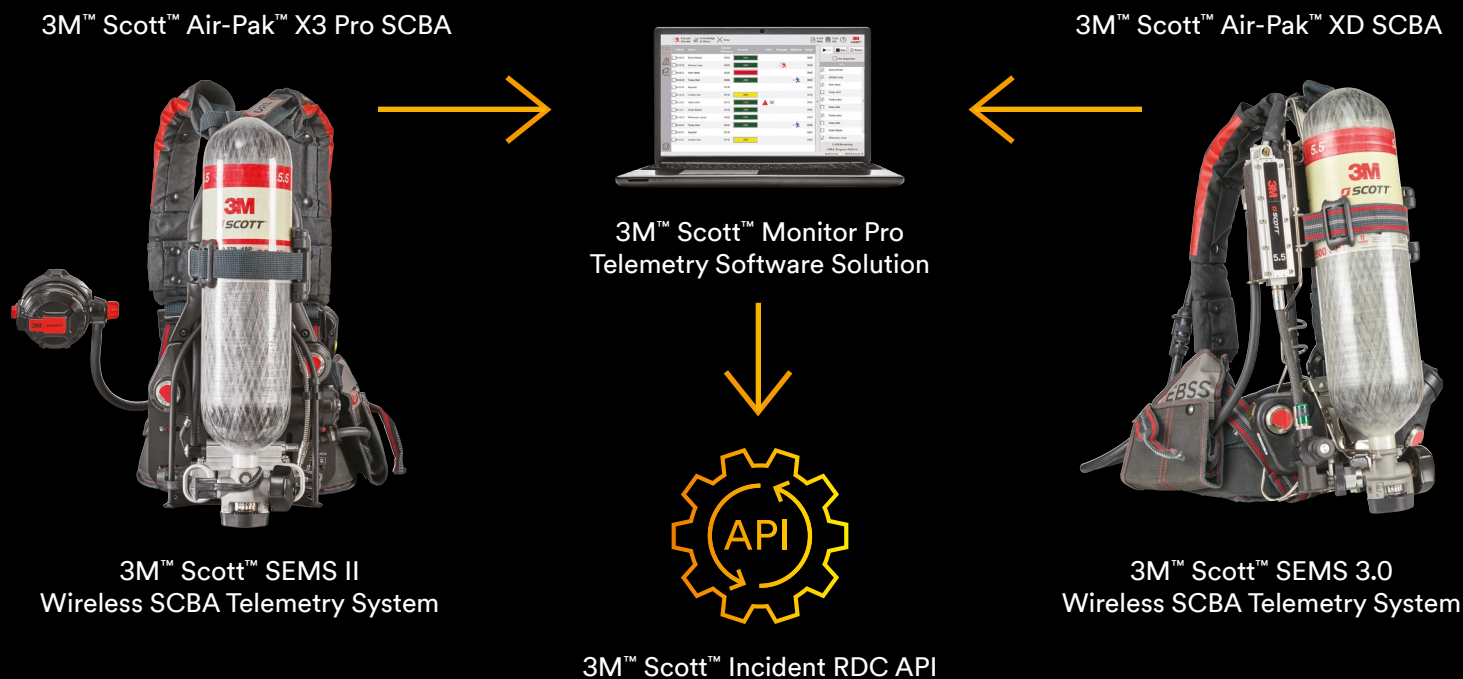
3M™ Scott™ Air-Pak™ X3 Pro SCBA

3M™ Scott™ Air-Pak™ XD SCBA

3M™ Scott™ Monitor Pro Telemetry Software Solution

3M SCOTT 5.5

3M SCOTT 5.5

EBSS

API

3M™ Scott™ SEMS II Wireless SCBA Telemetry System

3M™ Scott™ SEMS 3.0 Wireless SCBA Telemetry System

3M™ Scott™ Incident RDC API